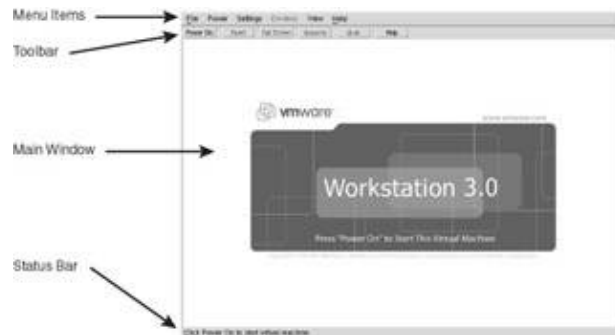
Menu Items

Toolbar

Main Window

Status Bar

File Power Settings Devices View Help

Power On Reset Full Screen Suspend Quit Help

vmware

www.vmware.com

Workstation 3.0

Press "Power On" to Start This Virtual Machine

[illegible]

Click Power On to start virtual machine